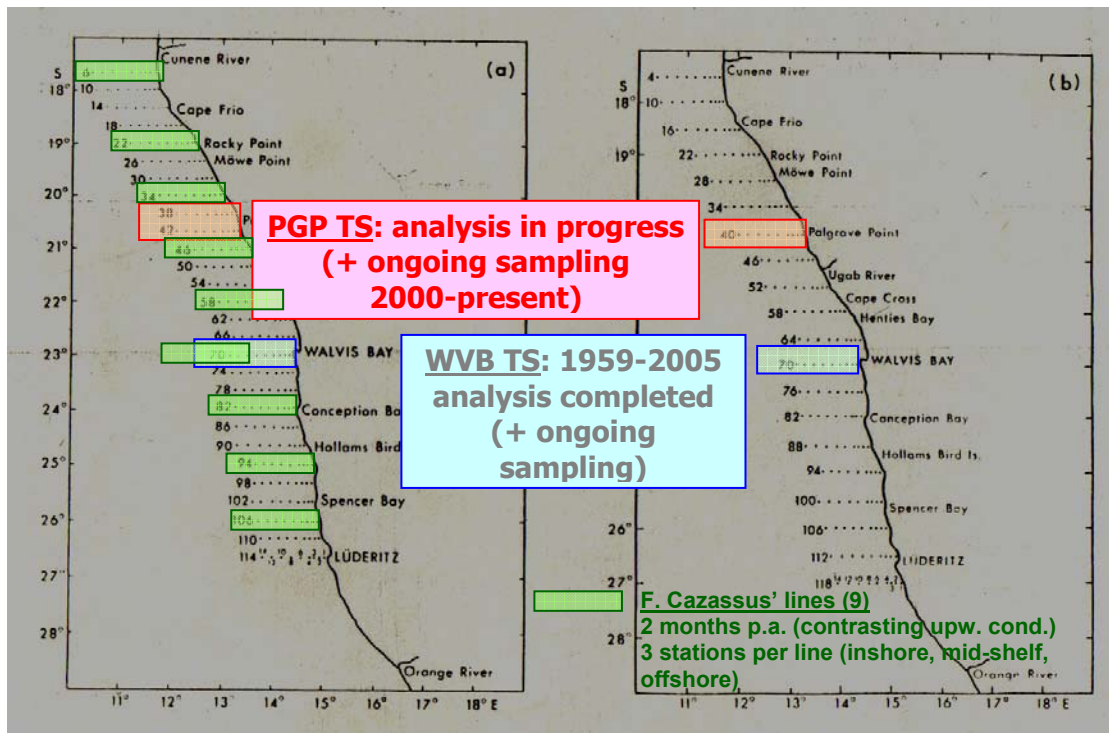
(a)

S
18°
19°
20°
21°
22°
23°
24°
25°
26°
27°
28°

6
10
14
18
22
26
30
34
38
42
46
50
54
58
62
66
70
74
78
82
86
90
94
98
102
106
110
114

Cunene River
Cape Frio
Rocky Point
Möwe Point
P
WALVIS BAY
Conception Bay
Hollams Bird
Spencer Bay
LÜDERITZ
Orange River

11° 12° 13° 14° 15° 16° 17° 18° E

PGP TS: analysis in progress
(+ ongoing sampling
2000-present)

WVB TS: 1959-2005
analysis completed
(+ ongoing
sampling)

(b)

S
18°
19°
20°
21°
22°
23°
24°
25°
26°
27°
28°

4
10
16
22
28
34
40
46
52
58
64
70
76
82
88
94
100
106
112
118

Cunene River
Cape Frio
Rocky Point
Möwe Point
Palgrave Point
Ugab River
Cape Cross
Henties Bay
WALVIS BAY
Conception Bay
Hollams Bird Is.
Spencer Bay
LÜDERITZ
Orange River

11° 12° 13° 14° 15° 16° 17° 18° E

F. Cazassus' lines (9)
2 months p.a. (contrasting upw. cond.)
3 stations per line (inshore, mid-shelf, offshore)